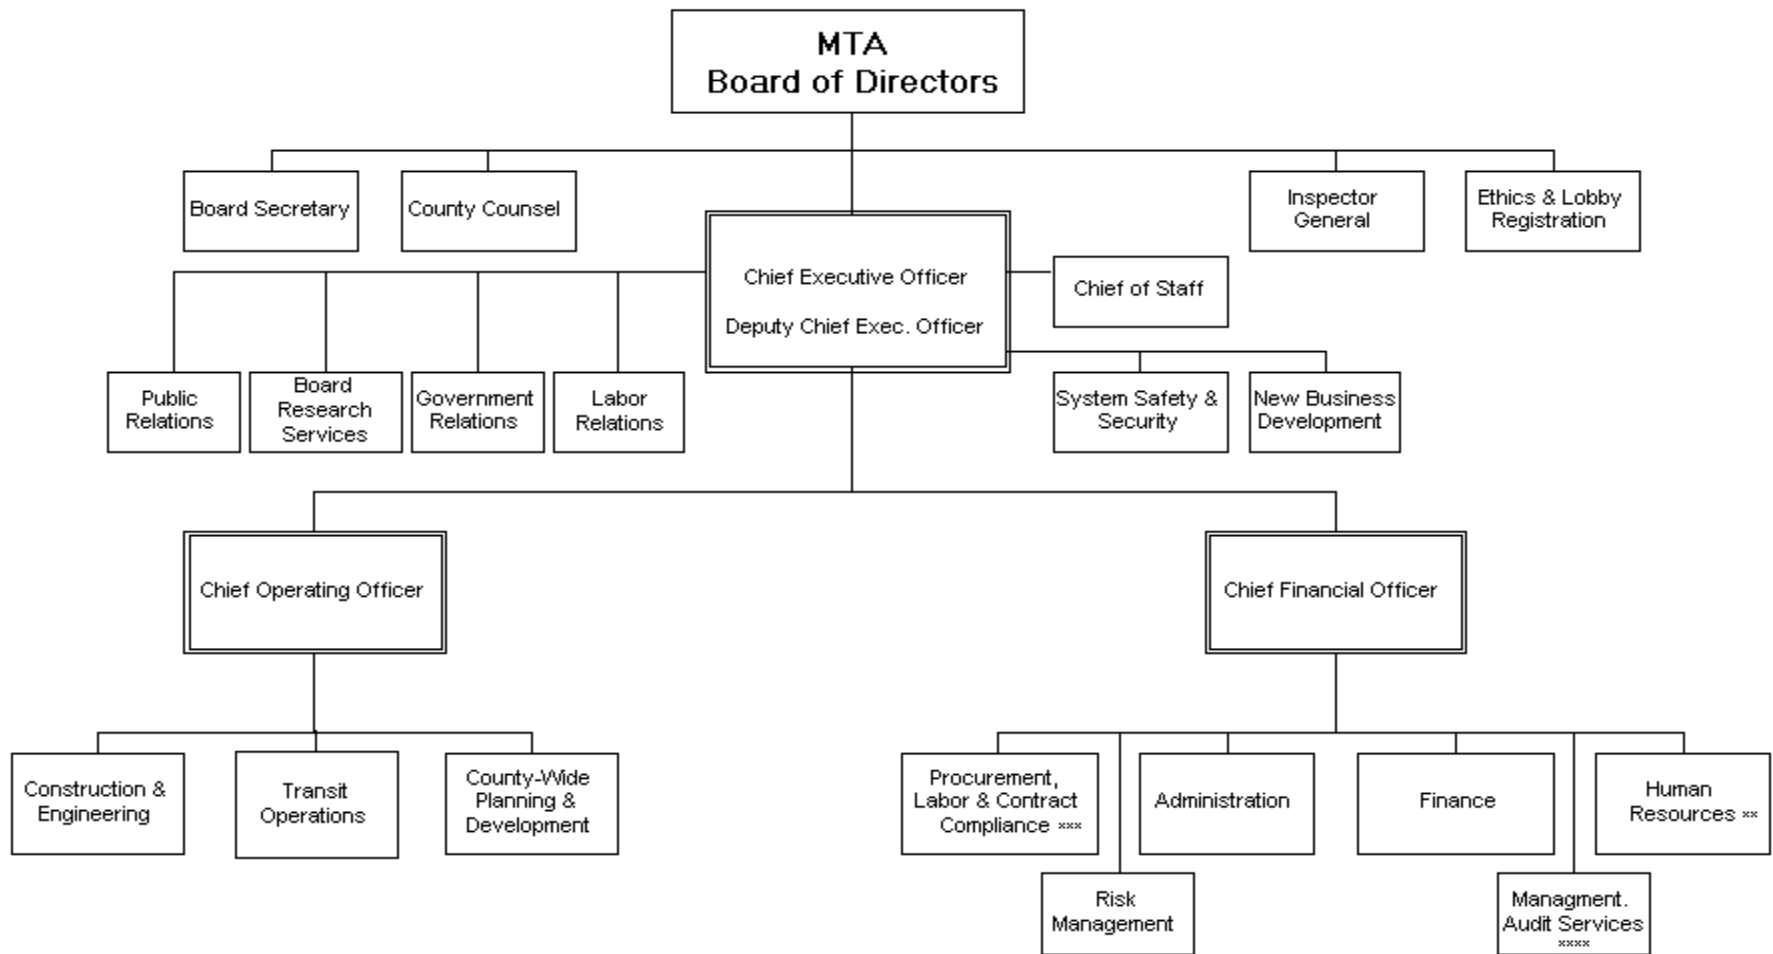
MTA
Board of Directors

Board Secretary

County Counsel

Inspector General

Ethics & Lobby Registration

Chief Executive Officer

Deputy Chief Exec. Officer

Chief of Staff

Public Relations

Board Research Services

Government Relations

Labor Relations

System Safety & Security

New Business Development

Chief Operating Officer

Chief Financial Officer

Construction & Engineering

Transit Operations

County-Wide Planning & Development

Procurement, Labor & Contract Compliance ***

Administration

Finance

Human Resources **

Risk Management

Managment. Audit Services ****